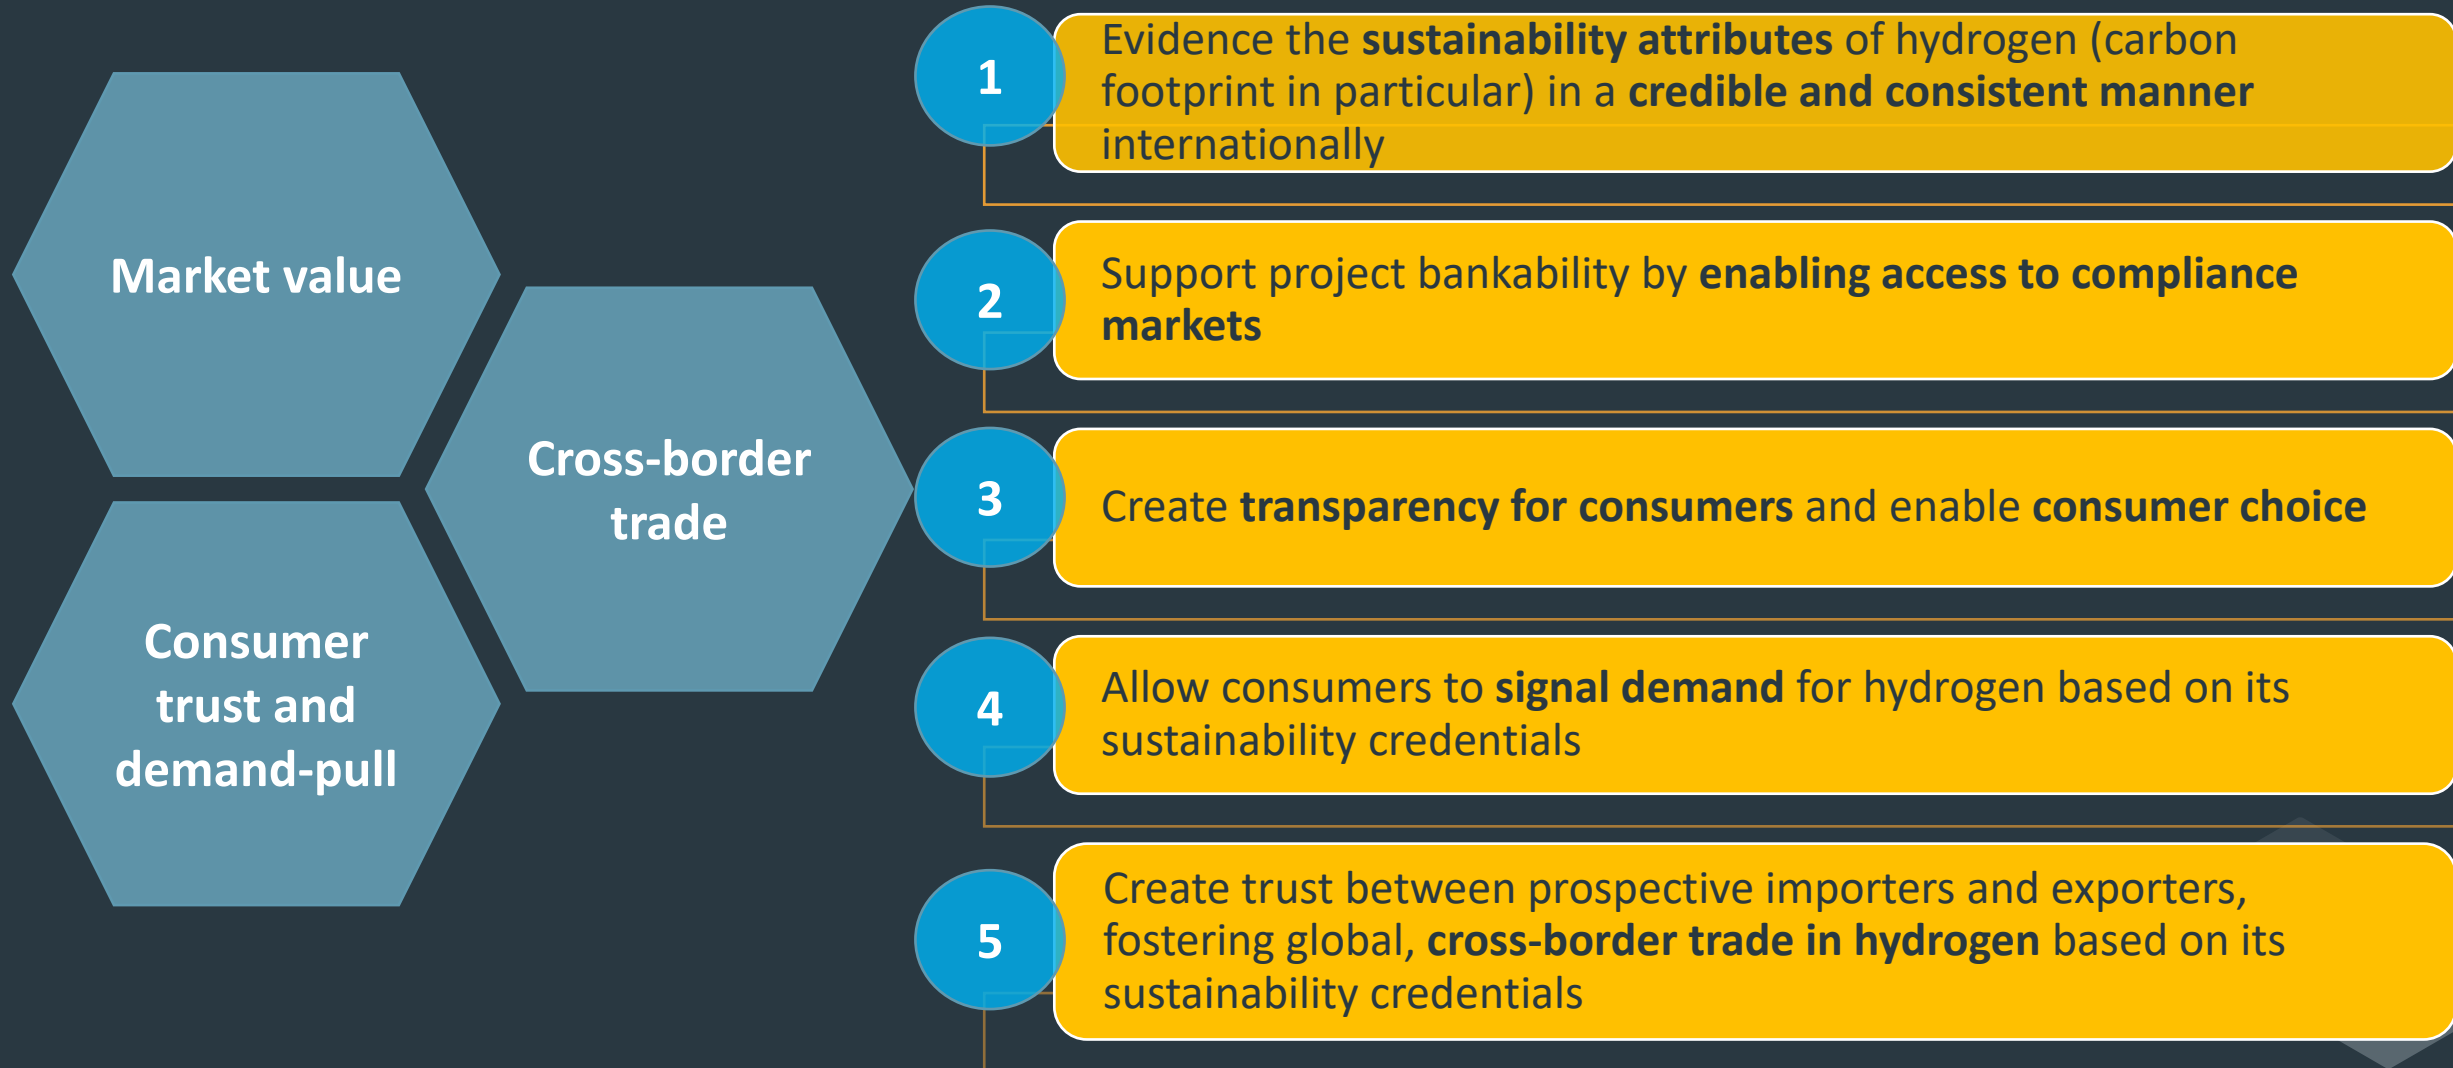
Market value

Cross-border trade

Consumer trust and demand-pull

1 Evidence the sustainability attributes of hydrogen (carbon footprint in particular) in a credible and consistent manner internationally

2 Support project bankability by enabling access to compliance markets

3 Create transparency for consumers and enable consumer choice

4 Allow consumers to signal demand for hydrogen based on its sustainability credentials

5 Create trust between prospective importers and exporters, fostering global, cross-border trade in hydrogen based on its sustainability credentials